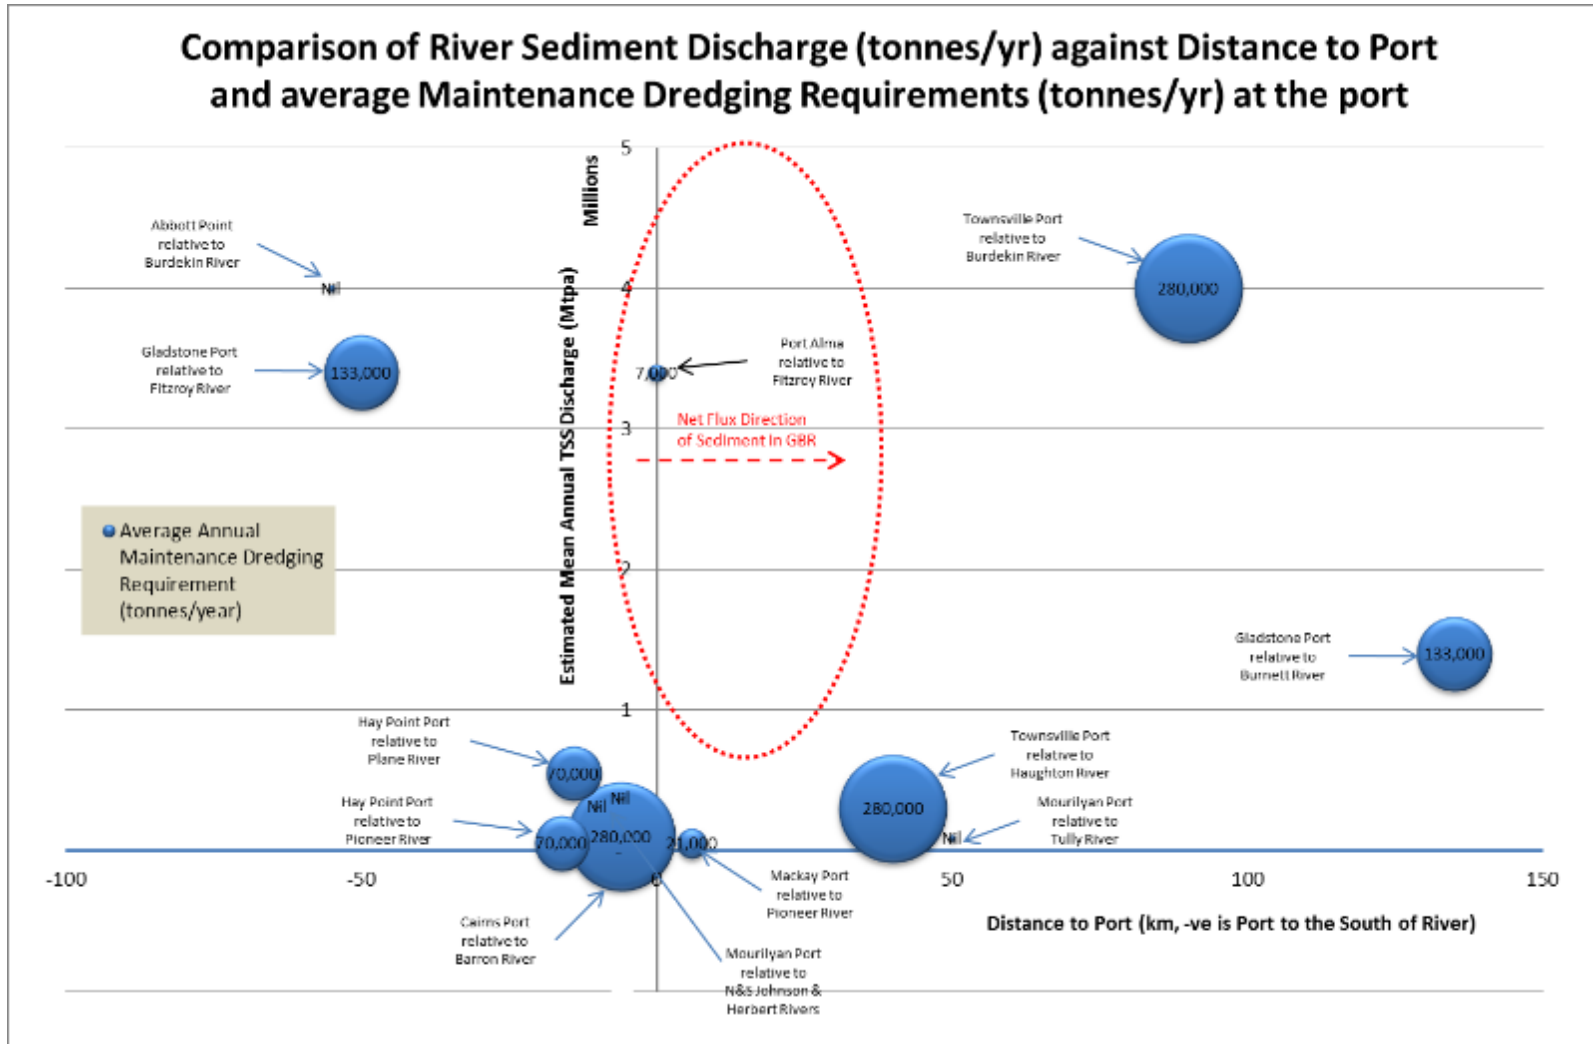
Comparison of River Sediment Discharge (tonnes/yr) against Distance to Port and average Maintenance Dredging Requirements (tonnes/yr) at the port

Millions

Estimated Mean Annual TSS Discharge (Mtpa)

5
4
3
2
1
0

Abbott Point relative to Burdekin River

Nil

Gladstone Port relative to Fitzroy River

133,000

Townsville Port relative to Burdekin River

280,000

Port Alma relative to Fitzroy River

7,000

Net Flux Direction of Sediment in GBR

Average Annual Maintenance Dredging Requirement (tonnes/year)

Gladstone Port relative to Burnett River

133,000

Hay Point Port relative to Plane River

70,000

Hay Point Port relative to Pioneer River

70,000

Nil

Nil

280,000

21,000

Townsville Port relative to Haughton River

280,000

Mourilyan Port relative to Tully River

Nil

Mackay Port relative to Pioneer River

Cairns Port relative to Barron River

Mourilyan Port relative to N&S Johnson & Herbert Rivers

-100
-50
50
100
150

Distance to Port (km, -ve is Port to the South of River)